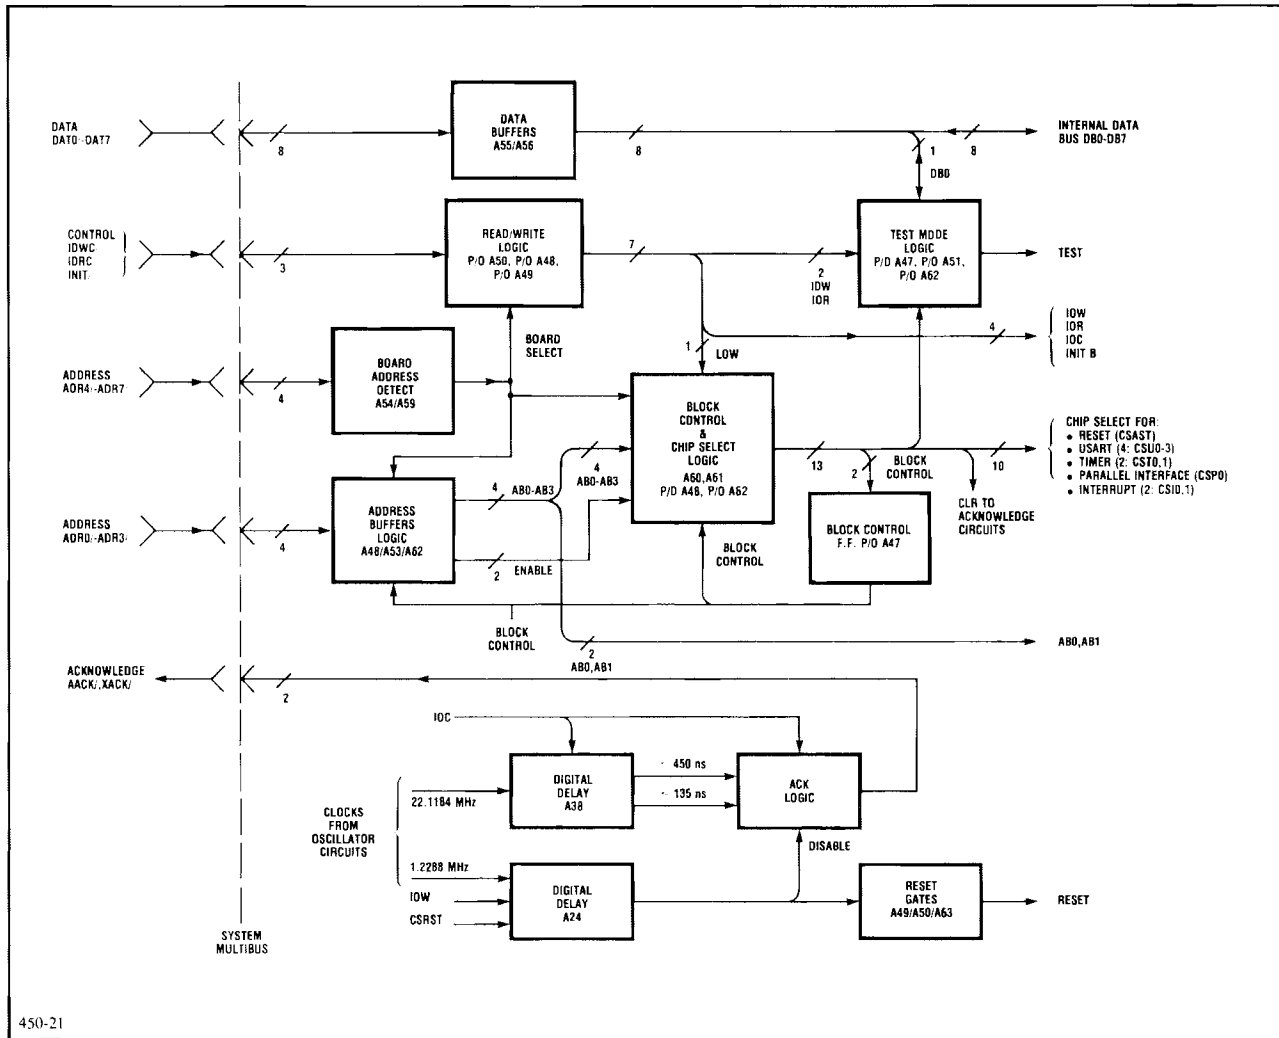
DATA
DAT0/-DAT7/

8

DATA
BUFFERS
A55/A56

8

INTERNAL DATA
BUS DB0-DB7

1

8

DB0

CONTROL
IOWC/
IORC/
INIT/

3

READ/WRITE
LOGIC
P/O A50, P/O A48,
P/O A49

7

2
IOW
IOR

TEST MODE
LOGIC
P/O A47, P/O A51,
P/O A62

TEST

BOARD
SELECT

4

IOW
IOR
IOC
INIT B

ADDRESS
ADR4/-ADR7/

4

BOARD
ADDRESS
DETECT
A54/A59

1

LOW

BLOCK
CONTROL
&
CHIP SELECT
LOGIC
A60,A61
P/O A48, P/O A62

CHIP SELECT FOR:
• RESET (CSAST)
• USART (4: CSU0-3)
• TIMER (2: CST0,1)
• PARALLEL INTERFACE (CSP0)
• INTERRUPT (2: CSI0,1)

4
AB0-AB3

13

2

BLOCK
CONTROL

10

ADDRESS
ADR0/-ADR3/

4

ADDRESS
BUFFERS
LOGIC
A48/A53/A62

4

AB0-AB3

CLR TO
ACKNOWLEDGE
CIRCUITS

BLOCK CONTROL
F.F. P/O A47

2

ENABLE

BLOCK
CONTROL

BLOCK
CONTROL

2

AB0,AB1

AB0,AB1

ACKNOWLEDGE
AACK/,XACK/

2

IOC

22.1184 MHz

DIGITAL
DELAY
A38

~450 ns

~135 ns

ACK
LOGIC

CLOCKS
FROM
OSCILLATOR
CIRCUITS

DISABLE

1.2288 MHz

IOW

CSRST

DIGITAL
DELAY
A24

RESET
GATES
A49/A50/A63

RESET

SYSTEM
MULTIBUS

450-21